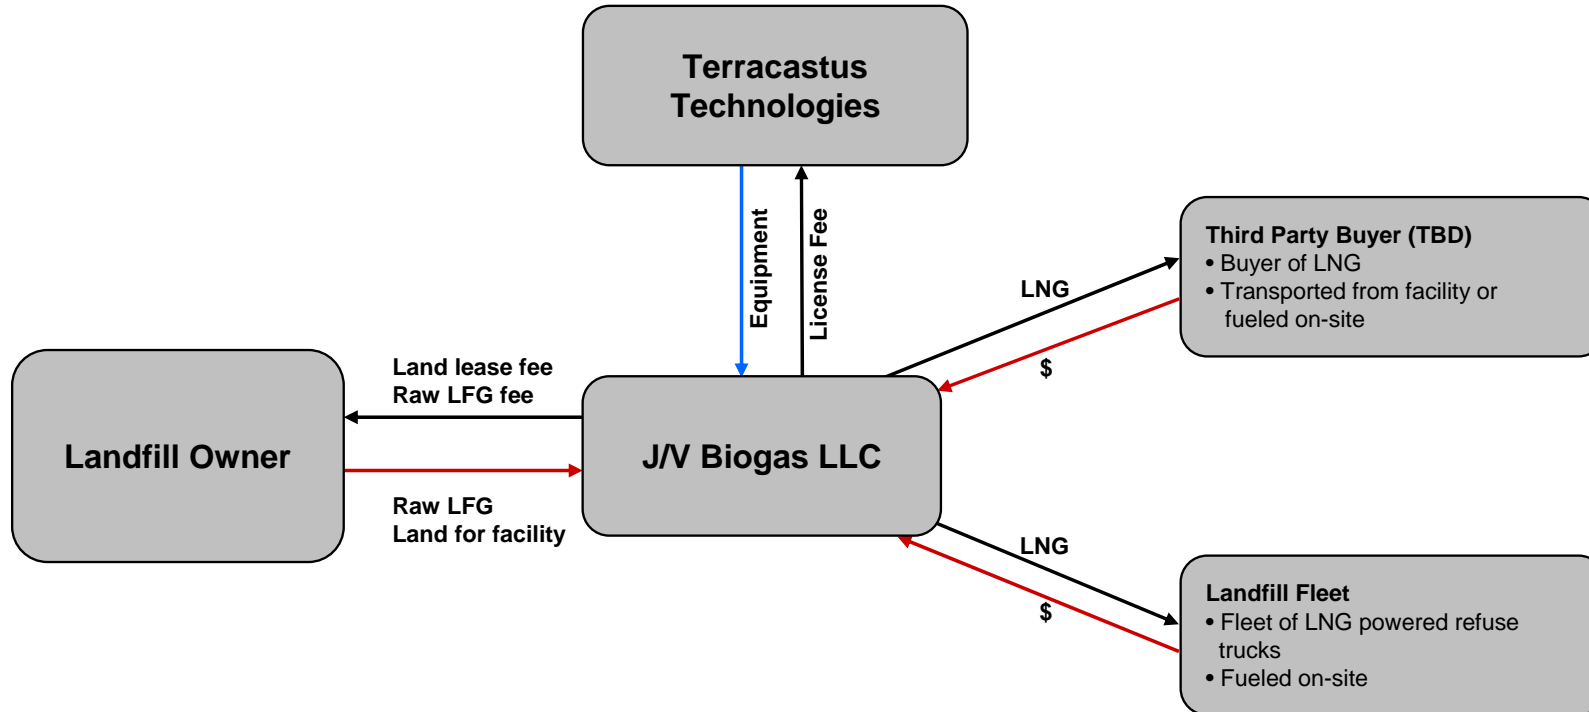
Terracastus Technologies

Equipment

License Fee

Third Party Buyer (TBD)
• Buyer of LNG
• Transported from facility or fueled on-site

LNG

$

Land lease fee
Raw LFG fee

Landfill Owner

J/V Biogas LLC

Raw LFG
Land for facility

LNG

$

Landfill Fleet
• Fleet of LNG powered refuse trucks
• Fueled on-site